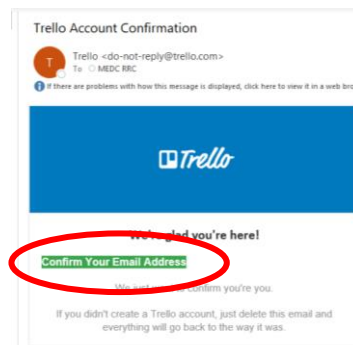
Trello Account Confirmation

T

Trello <do-not-reply@trello.com>

To MEDC RRC

If there are problems with how this message is displayed, click here to view it in a web bro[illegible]

Trello

We're glad you're here!

Confirm Your Email Address

We just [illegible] confirm you're you.

If you didn't create a Trello account, just delete this email and everything will go back to the way it was.